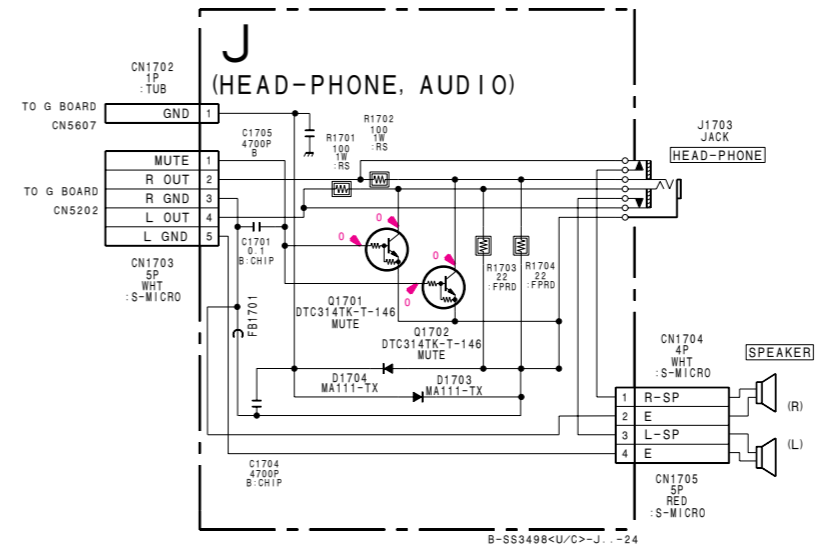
J
(HEAD-PHONE, AUDIO)

CN1702
1P
:TUB

TO G BOARD
CN5607

GND 1

C1705
4700P
B

R1701
100
1W
:RS

R1702
100
1W
:RS

J1703
JACK
HEAD-PHONE

TO G BOARD
CN5202

| MUTE | 1 |
|---|---|
| R OUT | 2 |
| R GND | 3 |
| L OUT | 4 |
| L GND | 5 |

C1701
0.1
B:CHIP

0
0
0
0

R1703
22
:FPRD

R1704
22
:FPRD

CN1703
5P
WHT
:S-MICRO

FB1701

Q1701
DTC314TK-T-146
MUTE

Q1702
DTC314TK-T-146
MUTE

D1704
MA111-TX

D1703
MA111-TX

CN1704
4P
WHT
:S-MICRO

SPEAKER

| 1 | R-SP |
|---|---|
| 2 | E |
| 3 | L-SP |
| 4 | E |

(R)
(L)

C1704
4700P
B:CHIP

CN1705
5P
RED
:S-MICRO

B-SS3498<U/C>-J..-24